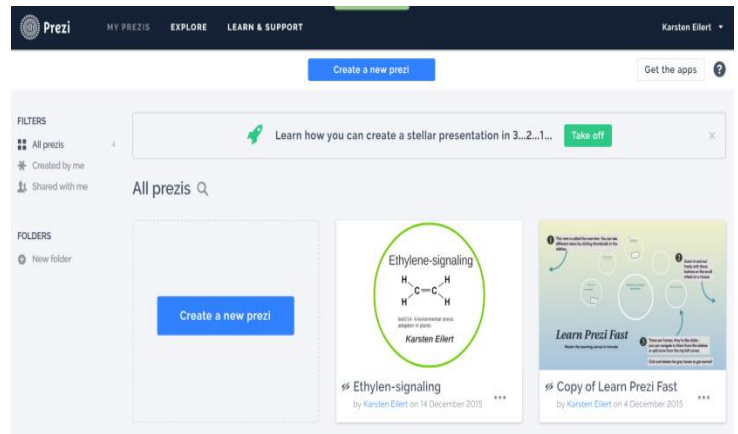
Prezi MY PREZIS EXPLORE LEARN & SUPPORT Karsten Eilert

Create a new prezi

Get the apps ?

FILTERS

All prezis 4

Created by me

Shared with me

FOLDERS

New folder

Learn how you can create a stellar presentation in 3...2...1... Take off ×

All prezis

Create a new prezi

Ethylene-signaling

H H
C = C
H H

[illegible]

Karsten Eilert

Ethylen-signaling

by Karsten Eilert on 14 December 2015 ...

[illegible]

Learn Prezi Fast

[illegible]

Copy of Learn Prezi Fast

by Karsten Eilert on 4 December 2015 ...